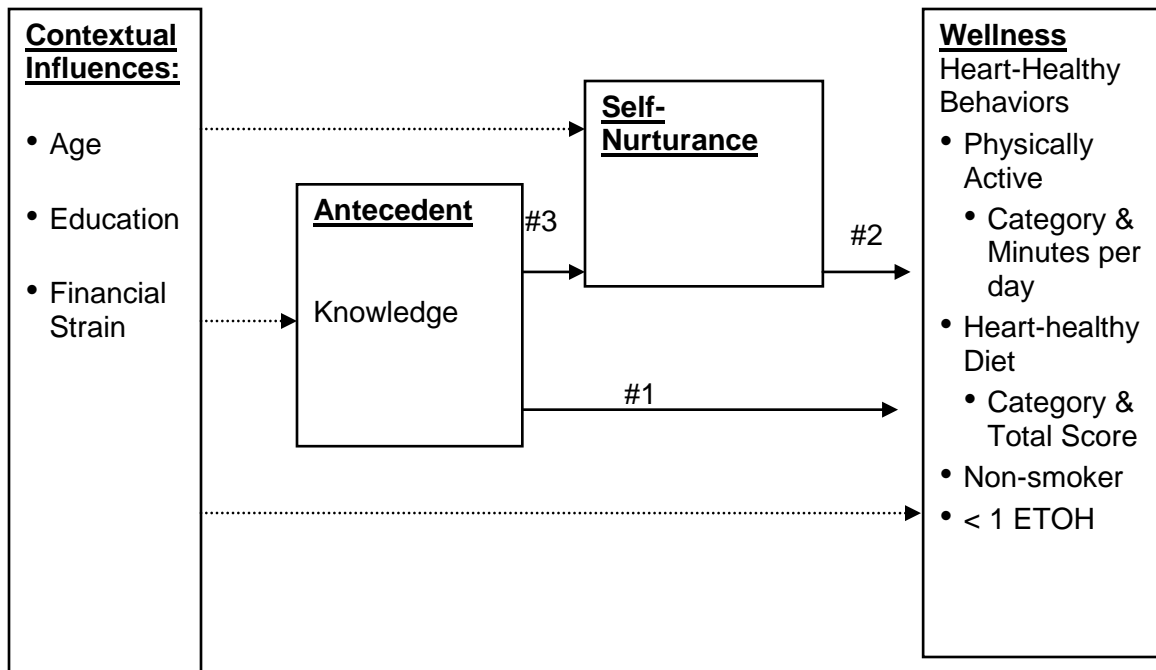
Contextual Influences:

• Age
• Education
• Financial Strain

Antecedent

Knowledge

#3

Self-Nurturance

#2

#1

Wellness
Heart-Healthy Behaviors
• Physically Active
  • Category & Minutes per day
• Heart-healthy Diet
  • Category & Total Score
• Non-smoker
• < 1 ETOH